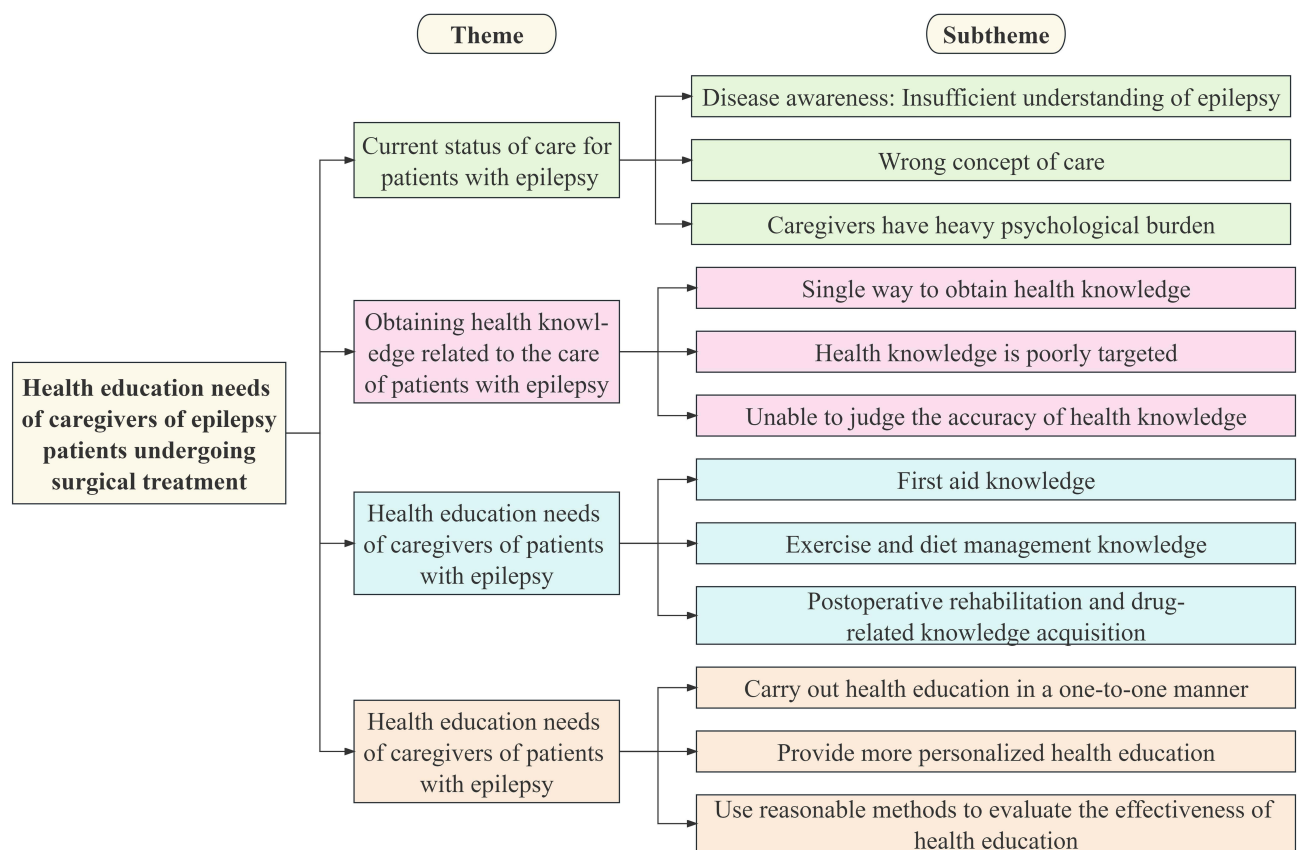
Theme

Subtheme

Health education needs of caregivers of epilepsy patients undergoing surgical treatment

Current status of care for patients with epilepsy

Disease awareness: Insufficient understanding of epilepsy

Wrong concept of care

Caregivers have heavy psychological burden

Obtaining health knowledge related to the care of patients with epilepsy

Single way to obtain health knowledge

Health knowledge is poorly targeted

Unable to judge the accuracy of health knowledge

Health education needs of caregivers of patients with epilepsy

First aid knowledge

Exercise and diet management knowledge

Postoperative rehabilitation and drug-related knowledge acquisition

Health education needs of caregivers of patients with epilepsy

Carry out health education in a one-to-one manner

Provide more personalized health education

Use reasonable methods to evaluate the effectiveness of health education